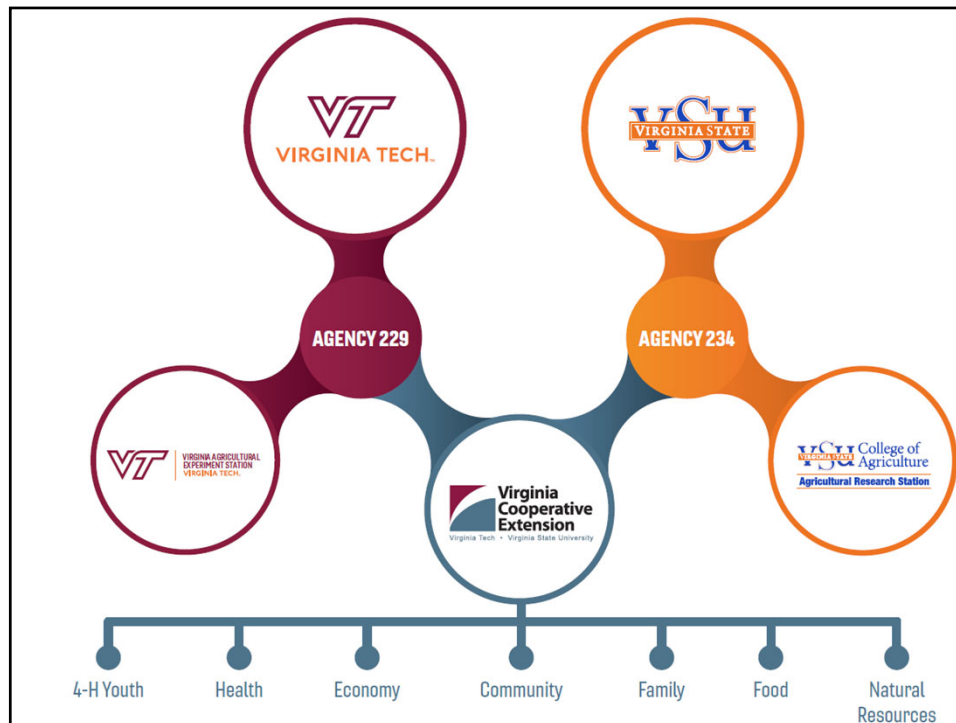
VT
VIRGINIA TECH.

VSU
VIRGINIA STATE

AGENCY 229

AGENCY 234

VT
VIRGINIA AGRICULTURAL EXPERIMENT STATION
VIRGINIA TECH.

Virginia Cooperative Extension
Virginia Tech • Virginia State University

VSU VIRGINIA STATE College of Agriculture
Agricultural Research Station

4-H Youth

Health

Economy

Community

Family

Food

Natural Resources